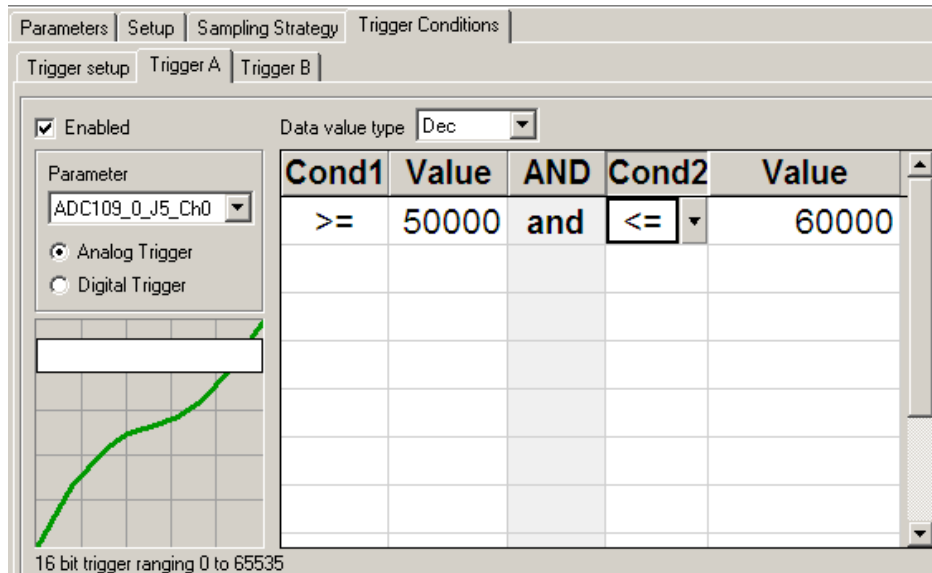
Parameters | Setup | Sampling Strategy | Trigger Conditions

Trigger setup | Trigger A | Trigger B

Enabled

Parameter

ADC109_0_J5_Ch0

Analog Trigger

Digital Trigger

Data value type Dec

| Cond1 | Value | AND | Cond2 | Value |
|---|---|---|---|---|
| >= | 50000 | and | <= | 60000 |

16 bit trigger ranging 0 to 65535